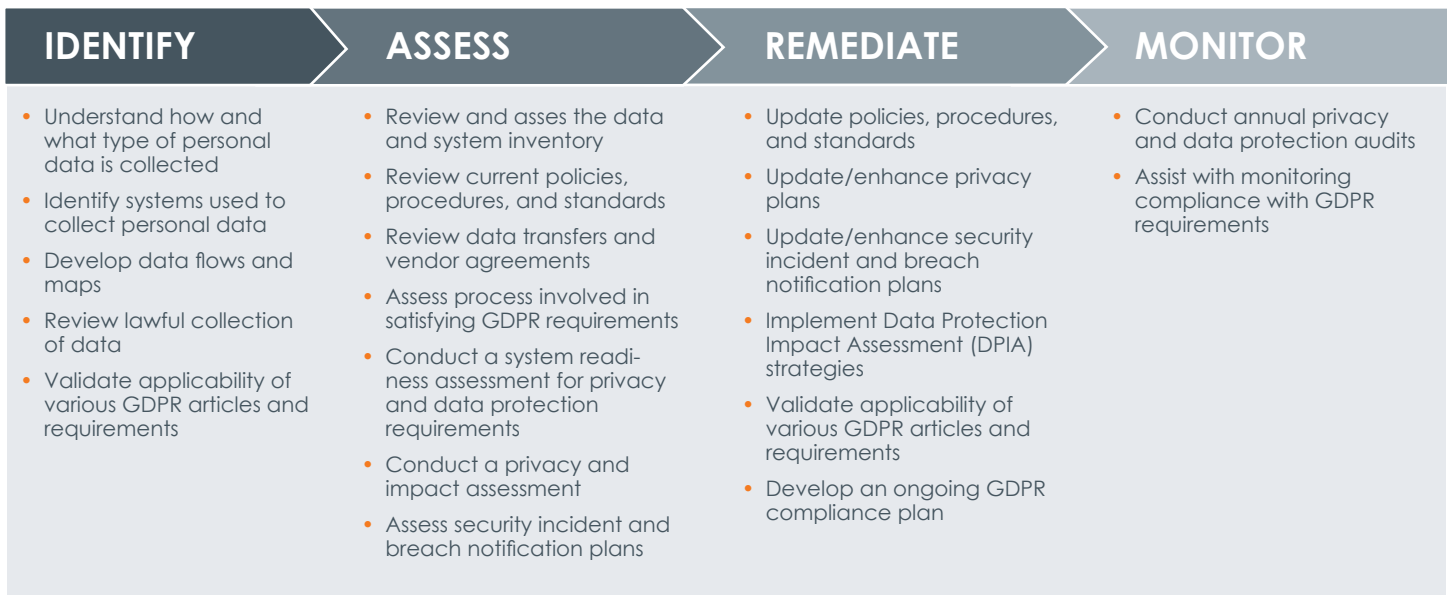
IDENTIFY

- Understand how and what type of personal data is collected
- Identify systems used to collect personal data
- Develop data flows and maps
- Review lawful collection of data
- Validate applicability of various GDPR articles and requirements

ASSESS

- Review and asses the data and system inventory
- Review current policies, procedures, and standards
- Review data transfers and vendor agreements
- Assess process involved in satisfying GDPR requirements
- Conduct a system readiness assessment for privacy and data protection requirements
- Conduct a privacy and impact assessment
- Assess security incident and breach notification plans

REMEDIATE

- Update policies, procedures, and standards
- Update/enhance privacy plans
- Update/enhance security incident and breach notification plans
- Implement Data Protection Impact Assessment (DPIA) strategies
- Validate applicability of various GDPR articles and requirements
- Develop an ongoing GDPR compliance plan

MONITOR

- Conduct annual privacy and data protection audits
- Assist with monitoring compliance with GDPR requirements